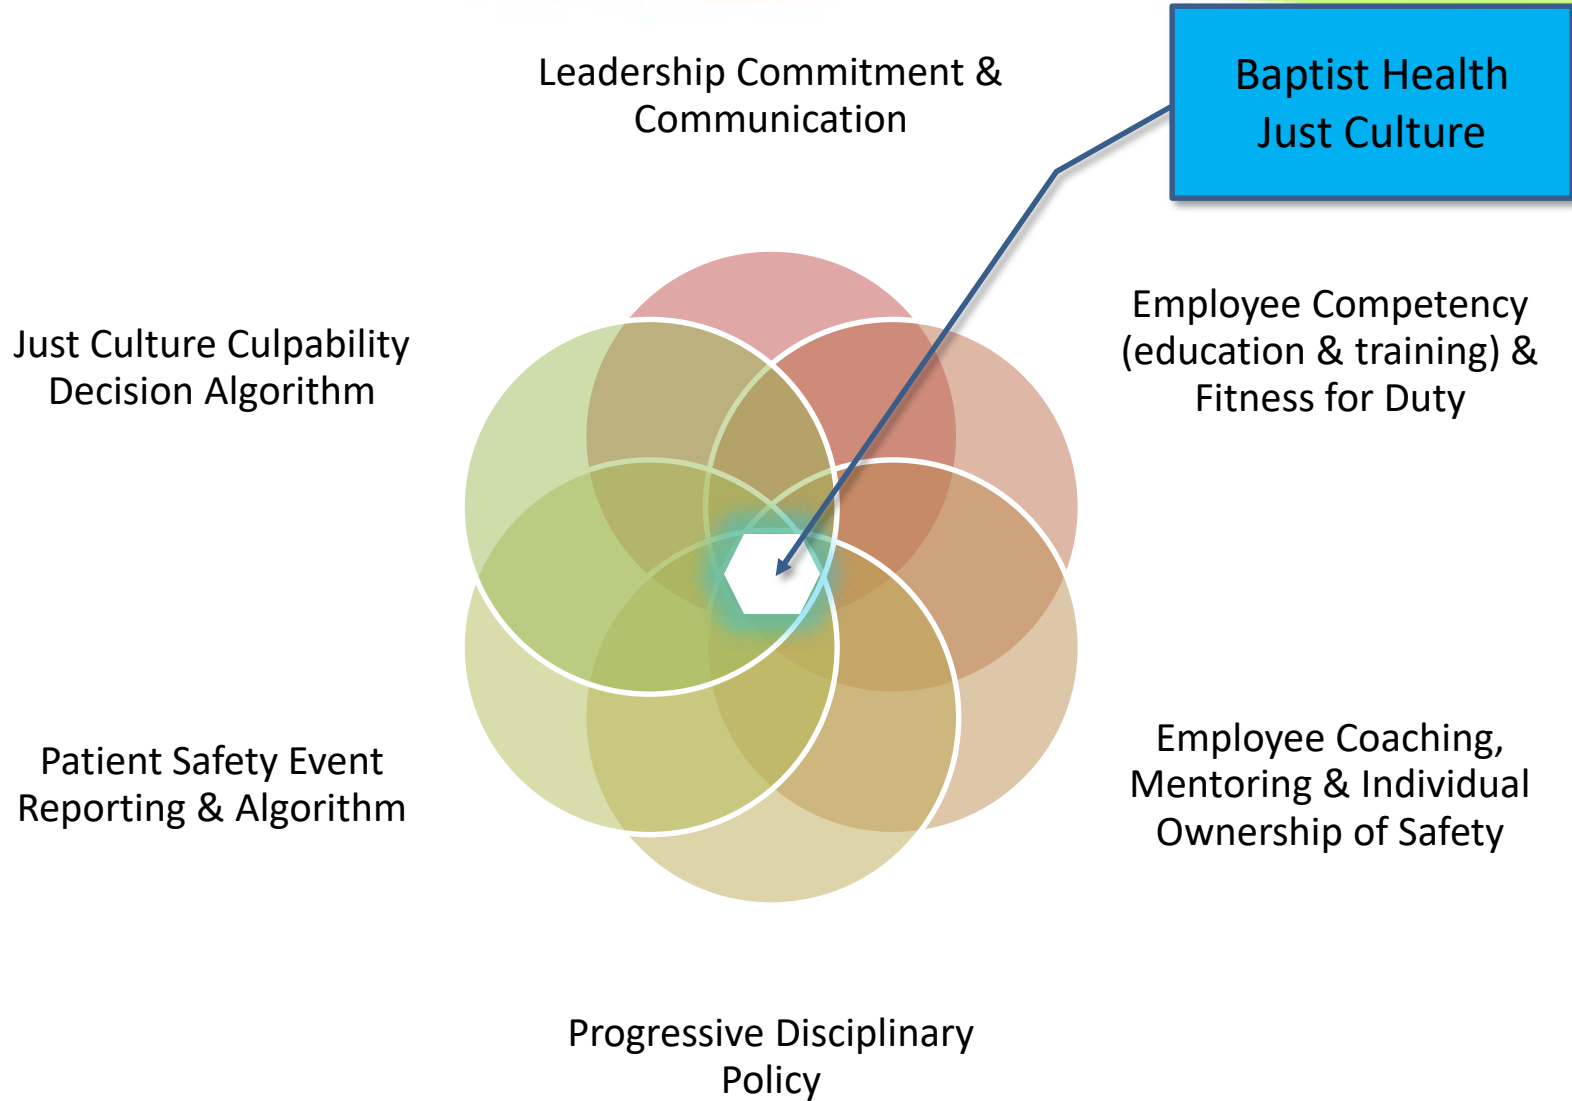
Leadership Commitment & Communication

Baptist Health Just Culture

Just Culture Culpability Decision Algorithm

Employee Competency (education & training) & Fitness for Duty

Patient Safety Event Reporting & Algorithm

Employee Coaching, Mentoring & Individual Ownership of Safety

Progressive Disciplinary Policy